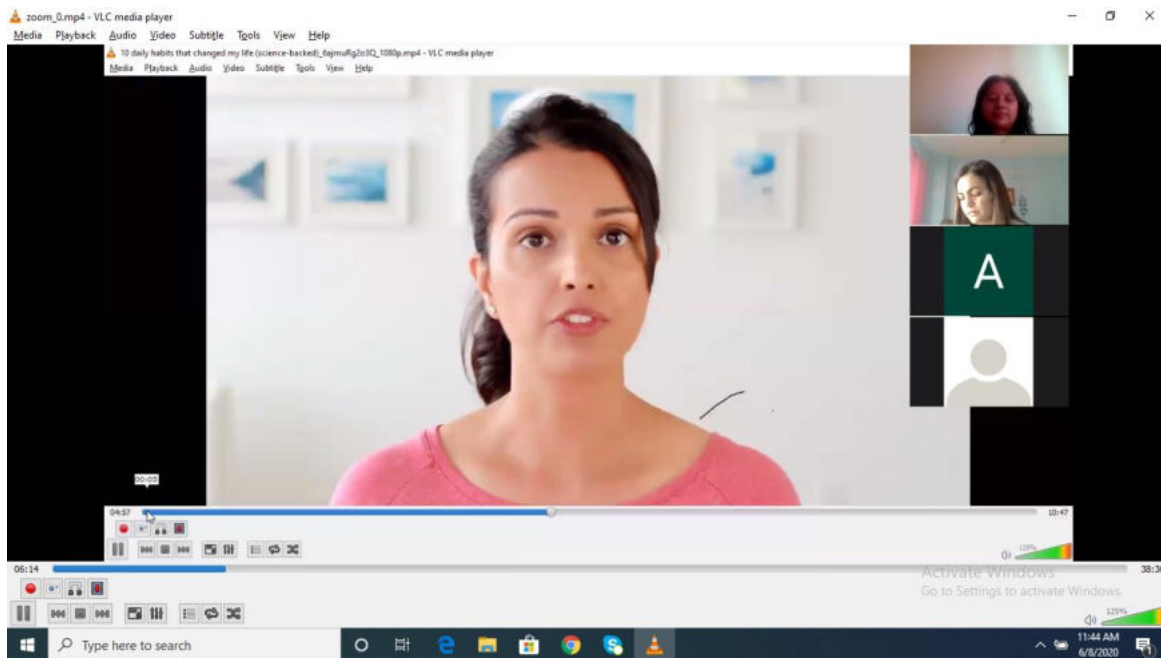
zoom_0.mp4 - VLC media player
Media Playback Audio Video Subtitle Tools View Help
10 daily habits that changed my life (science-backed)_8ajmuRg2o3Q_1080p.mp4 - VLC media player
Media Playback Audio Video Subtitle Tools View Help

A

00:00
04:57
10:47
125%
06:14
38:3
Activate Windows
Go to Settings to activate Windows.
125%
Type here to search
11:44 AM
6/8/2020